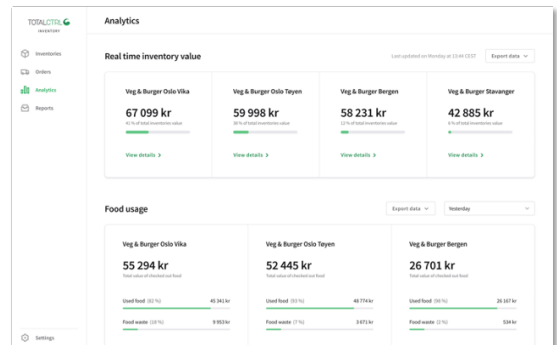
TOTALCTRL
INVENTORY

Inventories
Orders
Analytics
Reports

Settings

Analytics

Real time inventory value

Last updated on Monday at 13:44 CEST

Export data

Veg & Burger Oslo Vika
67 099 kr
41 % of total inventories value
View details >

Veg & Burger Oslo Tøyen
59 998 kr
30 % of total inventories value
View details >

Veg & Burger Bergen
58 231 kr
12 % of total inventories value
View details >

Veg & Burger Stavanger
42 885 kr
6 % of total inventories value
View details >

Food usage

Export data

Yesterday

Veg & Burger Oslo Vika
55 294 kr
Total value of checked out food
Used food (82 %) 45 341 kr
Food waste (18 %) 9 953 kr

Veg & Burger Oslo Tøyen
52 445 kr
Total value of checked out food
Used food (93 %) 48 774 kr
Food waste (7 %) 3 671 kr

Veg & Burger Bergen
26 701 kr
Total value of checked out food
Used food (98 %) 26 167 kr
Food waste (2 %) 534 kr